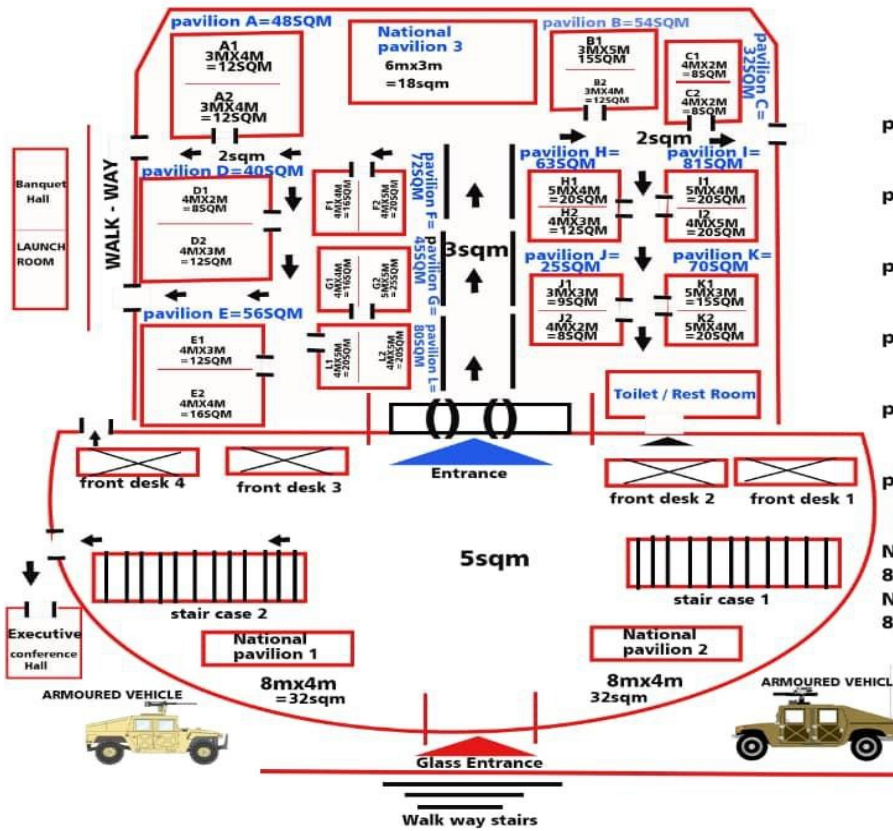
pavilion A=48SQM

A1
3MX4M
=12SQM

A2
3MX4M
=12SQM

National pavilion 3
6mx3m
=18sqm

pavilion B=54SQM

B1
3MX5M
15SQM

B2
3MX4M
=12SQM

C1
4MX2M
=8SQM

C2
4MX2M
=8SQM

pavilion C=32SQM

2sqm

Banquet Hall

LAUNCH ROOM

WALK - WAY

2sqm

pavilion D=40SQM

D1
4MX2M
=8SQM

D2
4MX3M
=12SQM

F1
4MX4M
=16SQM

F2
5MX4M
=20SQM

pavilion F=72SQM

G1
4MX4M
=16SQM

G2
5MX5M
=25SQM

pavilion G=45SQM

L1
4MX5M
=20SQM

L2
4MX5M
=20SQM

pavilion L=80SQM

3sqm

pavilion H=63SQM

H1
5MX4M
=20SQM

H2
4MX3M
=12SQM

pavilion I=81SQM

I1
5MX4M
=20SQM

I2
4MX5M
=20SQM

pavilion J=25SQM

J1
3MX3M
=9SQM

J2
4MX2M
=8SQM

pavilion K=70SQM

K1
5MX3M
=15SQM

K2
5MX4M
=20SQM

pavilion E=56SQM

E1
4MX3M
=12SQM

E2
4MX4M
=16SQM

Toilet / Rest Room

p

p

p

p

p

p

front desk 4

front desk 3

Entrance

front desk 2

front desk 1

5sqm

N
8
N
8

stair case 2

stair case 1

Executive conference Hall

National pavilion 1

National pavilion 2

8mx4m
=32sqm

8mx4m
32sqm

ARMOURED VEHICLE

ARMOURED VEHICL

Glass Entrance

Walk way stairs